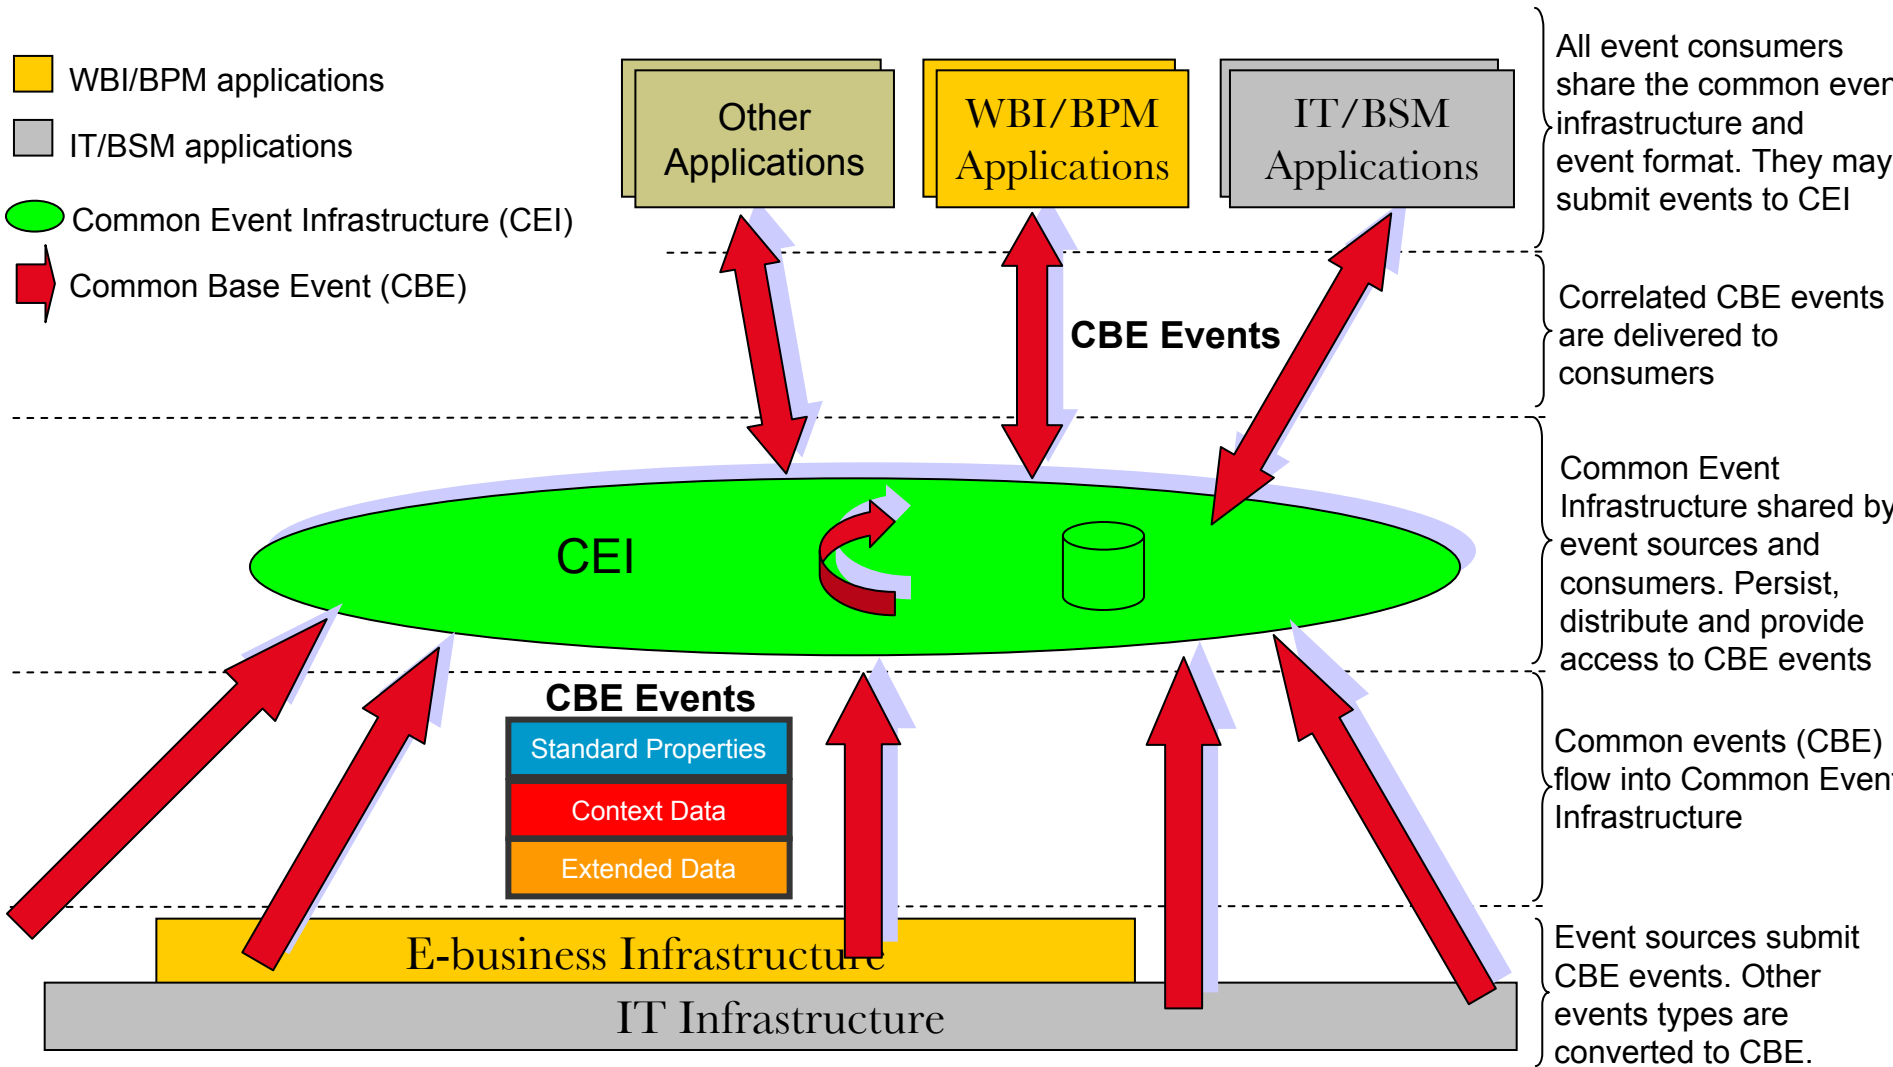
WBI/BPM applications

IT/BSM applications

Common Event Infrastructure (CEI)

Common Base Event (CBE)

Other Applications

WBI/BPM Applications

IT/BSM Applications

All event consumers share the common even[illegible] infrastructure and event format. They may submit events to CEI

CBE Events

Correlated CBE events are delivered to consumers

CEI

Common Event Infrastructure shared by event sources and consumers. Persist, distribute and provide access to CBE events

CBE Events

Standard Properties

Context Data

Extended Data

Common events (CBE) flow into Common Even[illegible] Infrastructure

E-business Infrastructure

IT Infrastructure

Event sources submit CBE events. Other events types are converted to CBE.